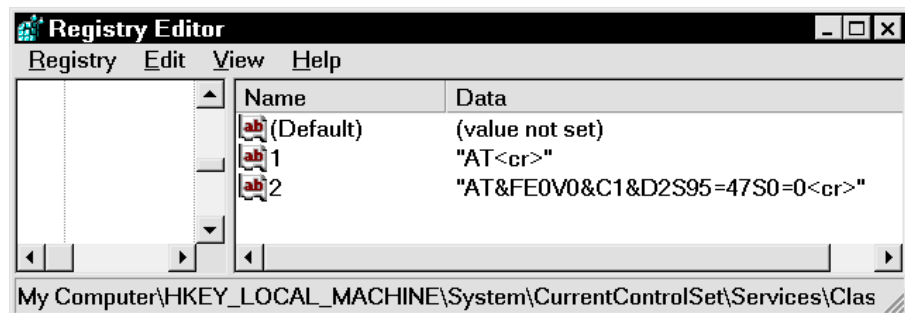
Registry Editor

Registry Edit View Help

| Name | Data |
|---|---|
| ab (Default) | (value not set) |
| ab 1 | "AT<cr>" |
| ab 2 | "AT&FE0V0&C1&D2S95=47S0=0<cr>" |

My Computer\HKEY_LOCAL_MACHINE\System\CurrentControlSet\Services\Clas